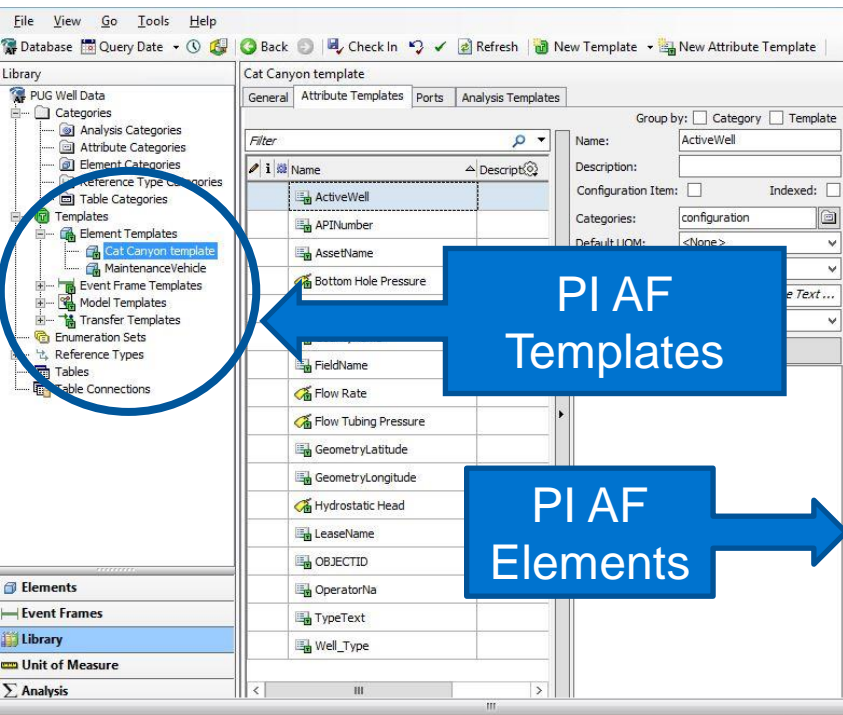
File View Go Tools Help

Database Query Date Back Check In Refresh New Template New Attribute Template

Library

PUG Well Data
Categories
Analysis Categories
Attribute Categories
Element Categories
Reference Type Categories
Table Categories
Templates
Element Templates
Cat Canyon template
MaintenanceVehicle
Event Frame Templates
Model Templates
Transfer Templates
Enumeration Sets
Reference Types
Tables
Table Connections

Elements
Event Frames
Library
Unit of Measure
Analysis

Cat Canyon template

General | Attribute Templates | Ports | Analysis Templates

Group by: Category Template

Filter

Name | Description

ActiveWell
APINumber
AssetName
Bottom Hole Pressure
FieldName
Flow Rate
Flow Tubing Pressure
GeometryLatitude
GeometryLongitude
Hydrostatic Head
LeaseName
OBJECTID
OperatorNa
TypeText
Well_Type

Name: ActiveWell
Description:
Configuration Item: Indexed:
Categories: configuration
Default UOM: <None>
e Text ...

PI AF Templates

PI AF Elements